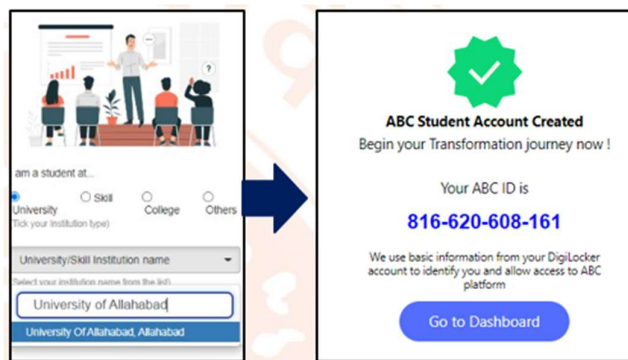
am a student at...

University
Skill
College
Others

(Tick your Institution type)

University/Skill Institution name

(Select your institution name from the list)

University of Allahabad

University Of Allahabad, Allahabad

ABC Student Account Created

Begin your Transformation journey now !

Your ABC ID is

816-620-608-161

We use basic information from your DigiLocker account to identify you and allow access to ABC platform

Go to Dashboard